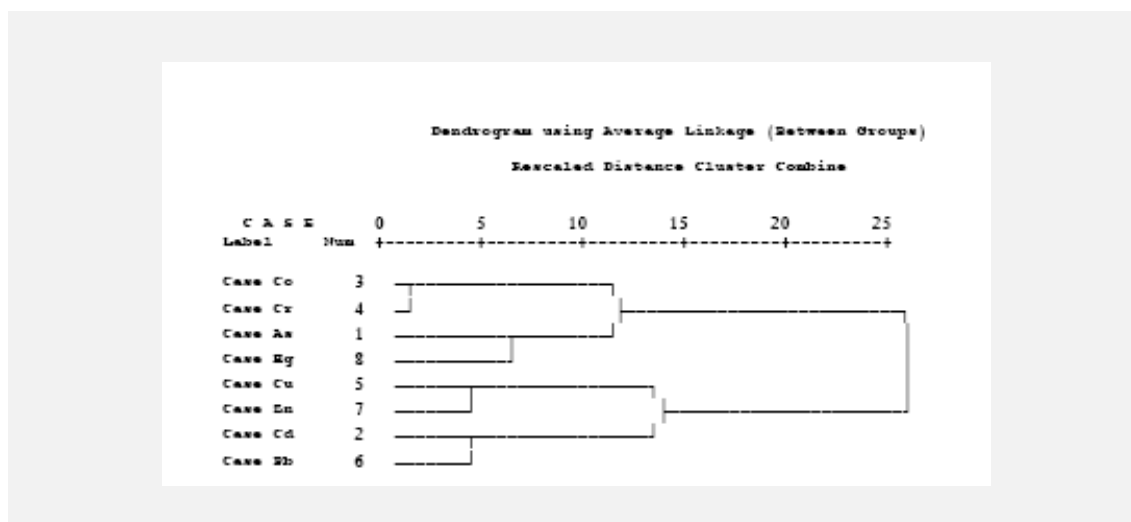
Dendrogram using Average Linkage (Between Groups)

Rescaled Distance Cluster Combine

| C A S E Label | Num | 0 | 5 | 10 | 15 | 20 | 25 |
|---|---|---|---|---|---|---|---|
| Case Co | 3 | | | | | | |
| Case Cr | 4 | | | | | | |
| Case As | 1 | | | | | | |
| Case Hg | 8 | | | | | | |
| Case Cu | 5 | | | | | | |
| Case Zn | 7 | | | | | | |
| Case Cd | 2 | | | | | | |
| Case Pb | 6 | | | | | | |